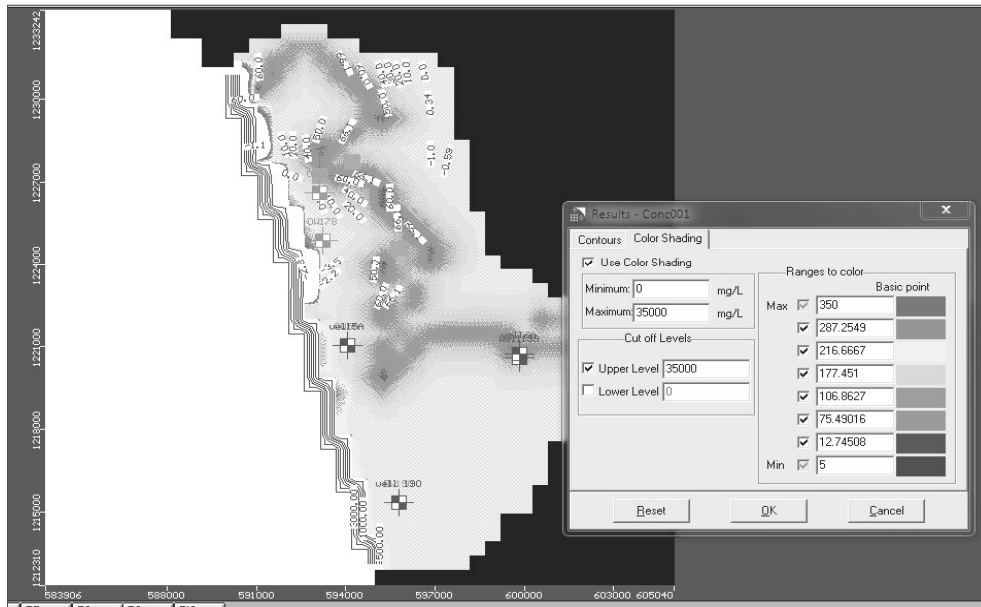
1233242
1230000
1227000
1224000
1221000
1218000
1215000
1212310

583906
588000
591000
594000
597000
600000
603000
605040

60.0
50.0
20.0
10.0
0.0
0.34
-1.0
-0.59
-1
2.5
OU176
well5A
well 190
-3000.00
-500.00

Results - Conc001

Contours | Color Shading

☑ Use Color Shading

Minimum: 0 mg/L
Maximum: 35000 mg/L

Cut off Levels
☑ Upper Level 35000
☐ Lower Level 0

Ranges to color
Basic point
Max ☑ 350
☑ 287.2549
☑ 216.6667
☑ 177.451
☑ 106.8627
☑ 75.49016
☑ 12.74508
Min ☑ 5

Reset | OK | Cancel